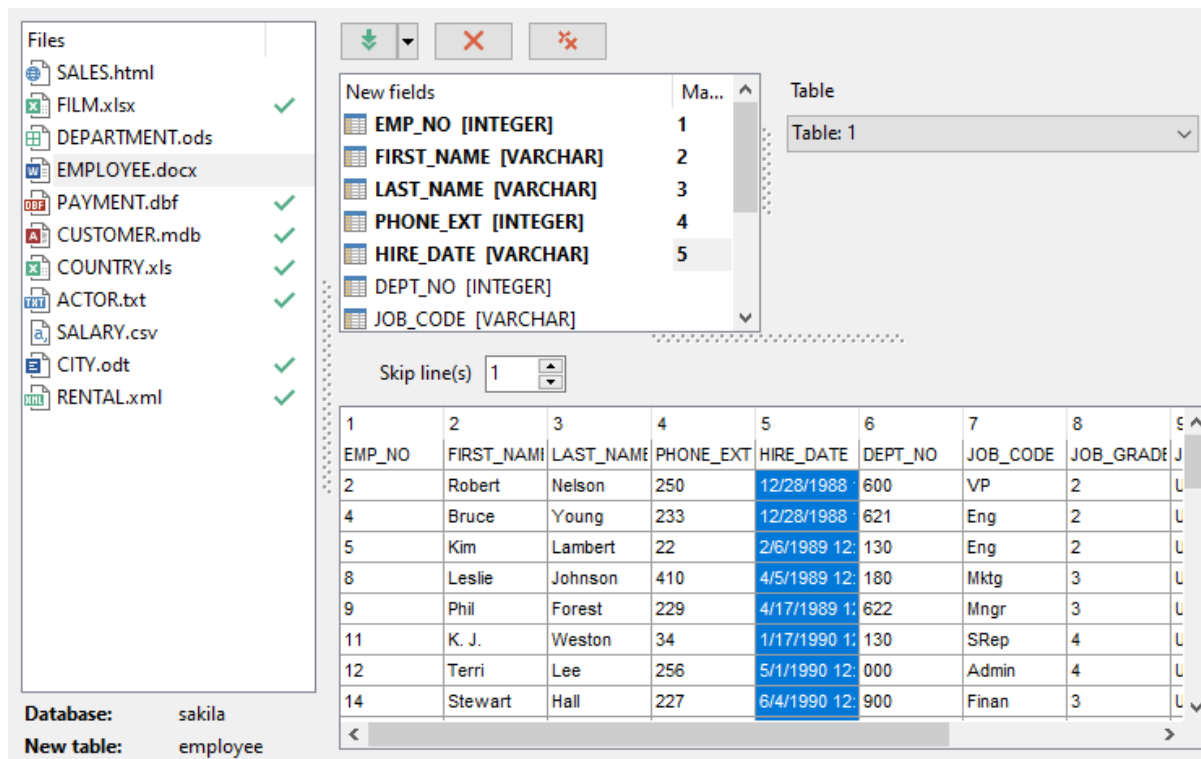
Files
SALES.html
FILM.xlsx
DEPARTMENT.ods
EMPLOYEE.docx
PAYMENT.dbf
CUSTOMER.mdb
COUNTRY.xls
ACTOR.txt
SALARY.csv
CITY.odt
RENTAL.xml

Database: sakila
New table: employee

| New fields | Ma... |
|---|---|
| EMP_NO [INTEGER] | 1 |
| FIRST_NAME [VARCHAR] | 2 |
| LAST_NAME [VARCHAR] | 3 |
| PHONE_EXT [INTEGER] | 4 |
| HIRE_DATE [VARCHAR] | 5 |
| DEPT_NO [INTEGER] | |
| JOB_CODE [VARCHAR] | |

Table
Table: 1

Skip line(s) 1

| 1 | 2 | 3 | 4 | 5 | 6 | 7 | 8 | 9 |
|---|---|---|---|---|---|---|---|---|
| EMP_NO | FIRST_NAMI | LAST_NAMI | PHONE_EXT | HIRE_DATE | DEPT_NO | JOB_CODE | JOB_GRADI | J |
| 2 | Robert | Nelson | 250 | 12/28/1988 | 600 | VP | 2 | U |
| 4 | Bruce | Young | 233 | 12/28/1988 | 621 | Eng | 2 | U |
| 5 | Kim | Lambert | 22 | 2/6/1989 12: | 130 | Eng | 2 | U |
| 8 | Leslie | Johnson | 410 | 4/5/1989 12: | 180 | Mktg | 3 | U |
| 9 | Phil | Forest | 229 | 4/17/1989 1: | 622 | Mngr | 3 | U |
| 11 | K. J. | Weston | 34 | 1/17/1990 1: | 130 | SRep | 4 | U |
| 12 | Terri | Lee | 256 | 5/1/1990 12: | 000 | Admin | 4 | U |
| 14 | Stewart | Hall | 227 | 6/4/1990 12: | 900 | Finan | 3 | U |